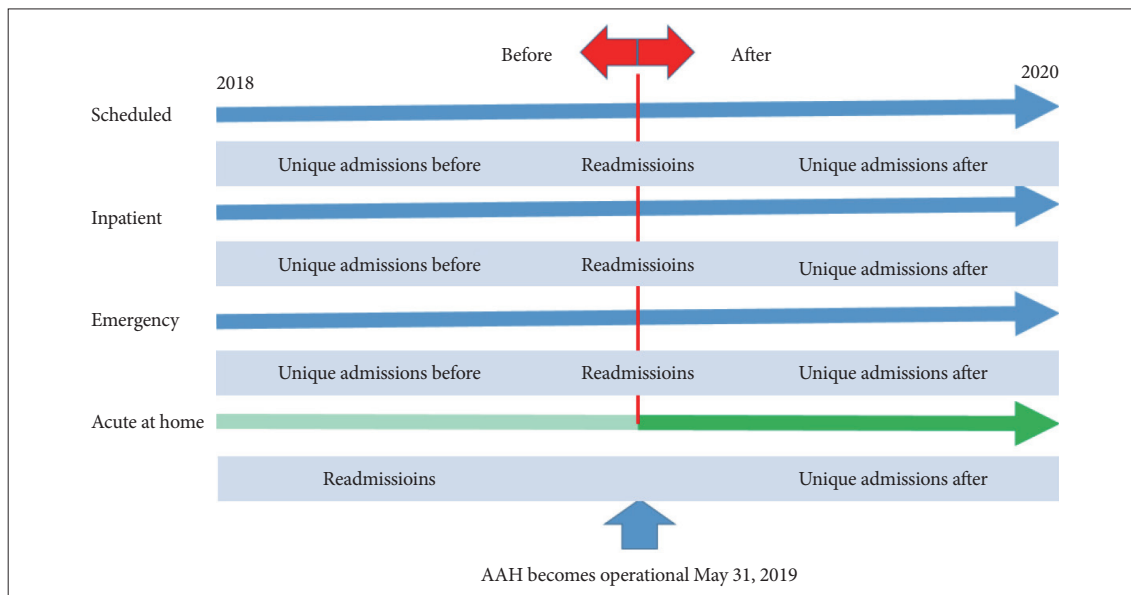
Before After

2018 2020

Scheduled

Unique admissions before Readmissioins Unique admissions after

Inpatient

Unique admissions before Readmissioins Unique admissions after

Emergency

Unique admissions before Readmissioins Unique admissions after

Acute at home

Readmissioins Unique admissions after

AAH becomes operational May 31, 2019